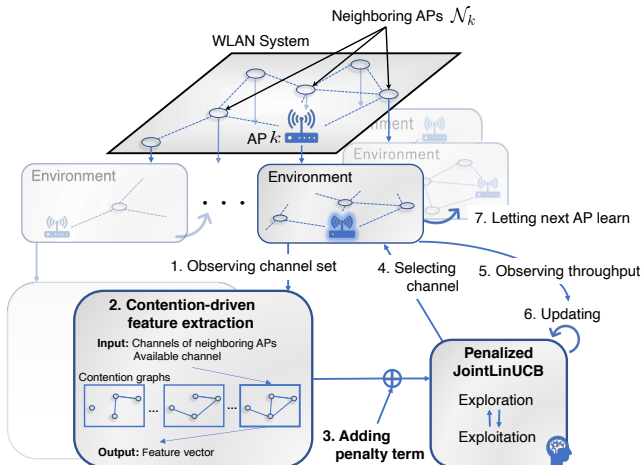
Neighboring APs $\mathcal{N}_k$

WLAN System

AP $k$

Environment

Environment

Environment

Environment

7. Letting next AP learn

1. Observing channel set

4. Selecting channel

5. Observing throughput

6. Updating

2. Contention-driven feature extraction

Input: Channels of neighboring APs Available channel

Contention graphs

Output: Feature vector

3. Adding penalty term

Penalized JointLinUCB

Exploration

Exploitation